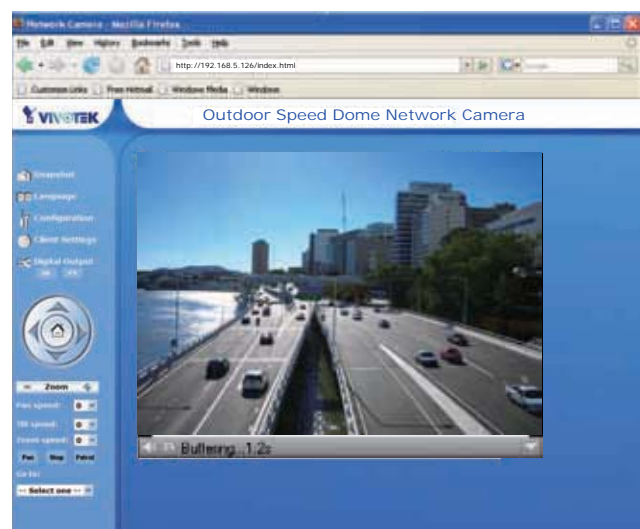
Network Camera - Mozilla Firefox
File Edit View History Bookmarks Tools Help
http://192.168.5.126/index.html
Google
Customize Links Free Hotmail Windows Media Windows
VIVOTEK
Outdoor Speed Dome Network Camera
Snapshot
Language
Configuration
Client Settings
Digital Output
ON OFF
Zoom
Pan speed: 0
Tilt speed: 0
Zoom speed: 0
Pan Stop Patrol
Go to:
-- Select one --
Buffering...1.2s